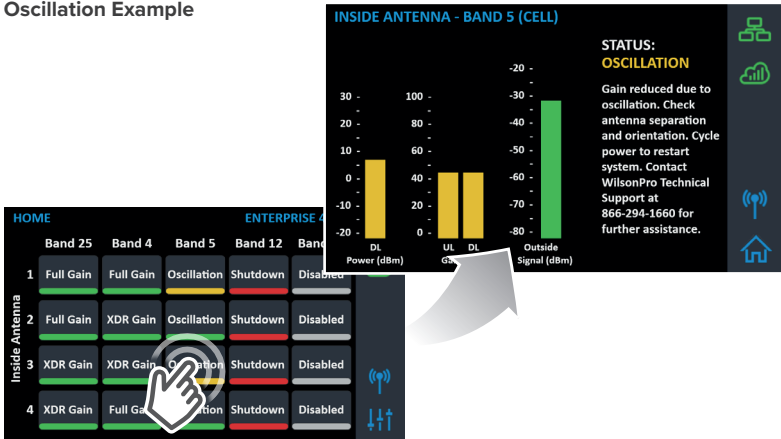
Oscillation Example

INSIDE ANTENNA - BAND 5 (CELL)

| 30 | 100 | -20 |
|---|---|---|
| 20 | 80 | -30 |
| 10 | 60 | -40 |
| 0 | 40 | -50 |
| -10 | 20 | -60 |
| -20 | 0 | -70 |
| | | -80 |

DL
Power (dBm)

UL DL
Ga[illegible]

Outside
Signal (dBm)

STATUS:
OSCILLATION

Gain reduced due to oscillation. Check antenna separation and orientation. Cycle power to restart system. Contact WilsonPro Technical Support at 866-294-1660 for further assistance.

HOME
ENTERPRISE 4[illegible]

Inside Antenna

| | Band 25 | Band 4 | Band 5 | Band 12 | Band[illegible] |
|---|---|---|---|---|---|
| 1 | Full Gain | Full Gain | Oscillation | Shutdown | Disabled |
| 2 | Full Gain | XDR Gain | Oscillation | Shutdown | Disabled |
| 3 | XDR Gain | XDR Ga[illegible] | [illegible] | Shutdown | Disabled |
| 4 | XDR Gain | Full Ga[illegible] | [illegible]tion | Shutdown | Disabled |